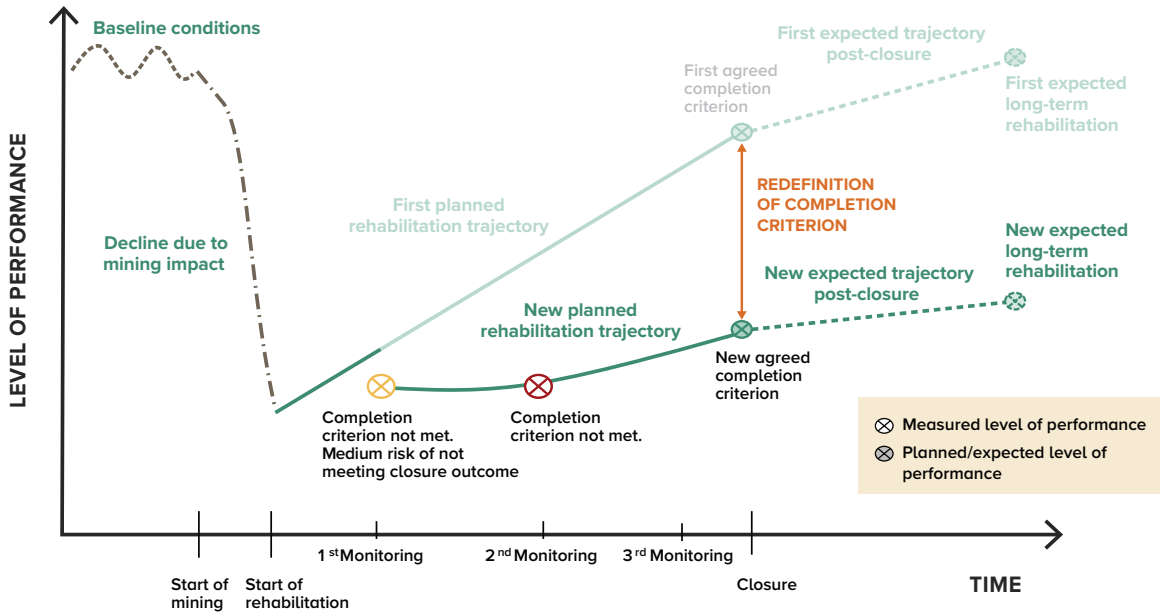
LEVEL OF PERFORMANCE

Baseline conditions

Decline due to mining impact

First planned rehabilitation trajectory

First agreed completion criterion

First expected trajectory post-closure

First expected long-term rehabilitation

REDEFINITION OF COMPLETION CRITERION

New expected trajectory post-closure

New expected long-term rehabilitation

New planned rehabilitation trajectory

New agreed completion criterion

Completion criterion not met. Medium risk of not meeting closure outcome

Completion criterion not met.

Measured level of performance

Planned/expected level of performance

Start of mining

Start of rehabilitation

1$^{st}$Monitoring

2$^{nd}$Monitoring

3$^{rd}$Monitoring

Closure

TIME